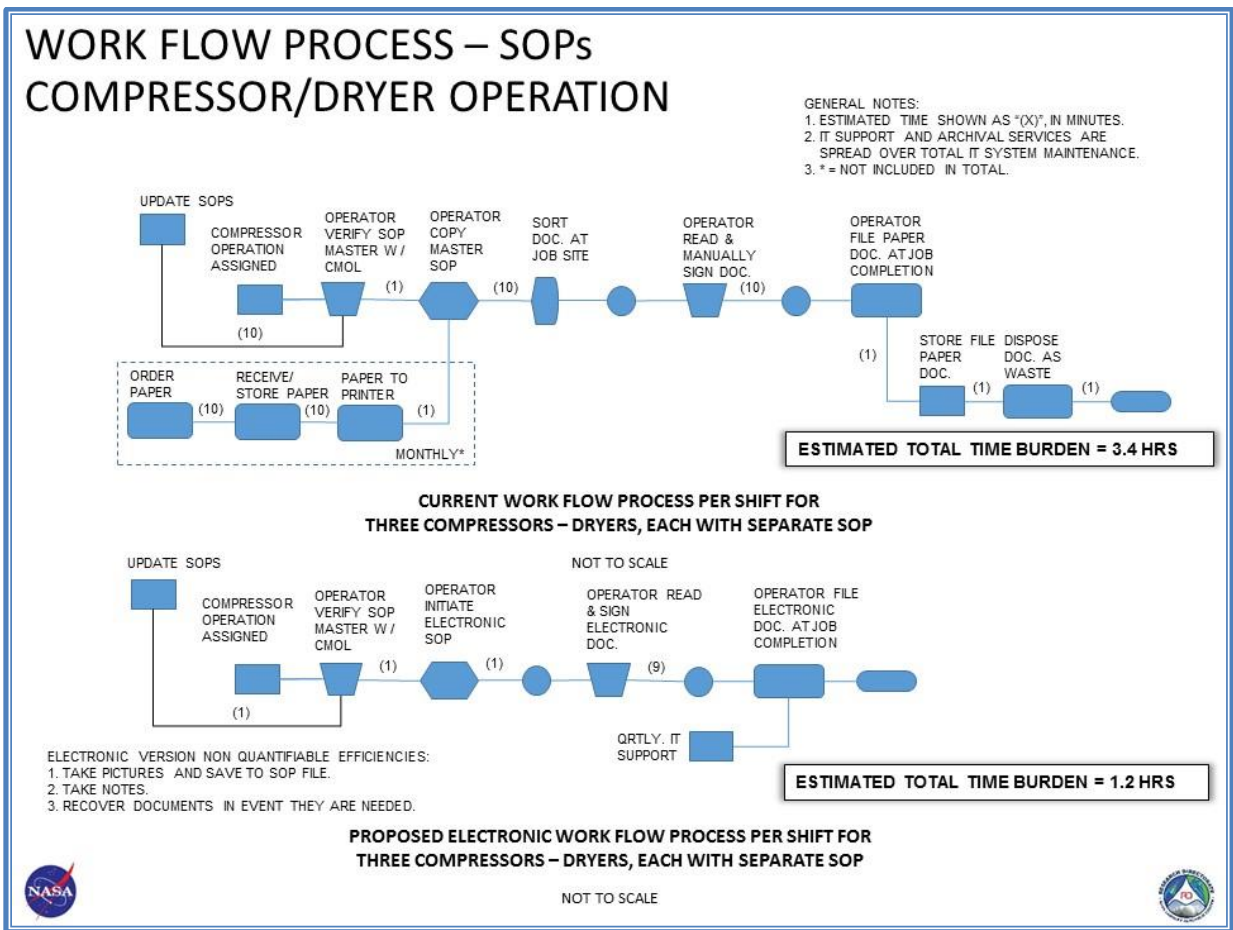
WORK FLOW PROCESS – SOPs
COMPRESSOR/DRYER OPERATION

GENERAL NOTES:
1. ESTIMATED TIME SHOWN AS "(X)", IN MINUTES.
2. IT SUPPORT AND ARCHIVAL SERVICES ARE SPREAD OVER TOTAL IT SYSTEM MAINTENANCE.
3. * = NOT INCLUDED IN TOTAL.

UPDATE SOPS

COMPRESSOR OPERATION ASSIGNED

OPERATOR VERIFY SOP MASTER W / CMOL

OPERATOR COPY MASTER SOP

SORT DOC. AT JOB SITE

OPERATOR READ & MANUALLY SIGN DOC.

OPERATOR FILE PAPER DOC. AT JOB COMPLETION

(1) (10) (10) (10)

ORDER PAPER (10) RECEIVE/ STORE PAPER (10) PAPER TO PRINTER (1)

MONTHLY*

(1) STORE FILE PAPER DOC. (1) DISPOSE DOC. AS WASTE (1)

ESTIMATED TOTAL TIME BURDEN = 3.4 HRS

CURRENT WORK FLOW PROCESS PER SHIFT FOR THREE COMPRESSORS – DRYERS, EACH WITH SEPARATE SOP

NOT TO SCALE

UPDATE SOPS

COMPRESSOR OPERATION ASSIGNED

OPERATOR VERIFY SOP MASTER W / CMOL

OPERATOR INITIATE ELECTRONIC SOP

OPERATOR READ & SIGN ELECTRONIC DOC.

OPERATOR FILE ELECTRONIC DOC. AT JOB COMPLETION

(1) (1) (9) (1)

QRTLY. IT SUPPORT

ELECTRONIC VERSION NON QUANTIFIABLE EFFICIENCIES:
1. TAKE PICTURES AND SAVE TO SOP FILE.
2. TAKE NOTES.
3. RECOVER DOCUMENTS IN EVENT THEY ARE NEEDED.

ESTIMATED TOTAL TIME BURDEN = 1.2 HRS

PROPOSED ELECTRONIC WORK FLOW PROCESS PER SHIFT FOR THREE COMPRESSORS – DRYERS, EACH WITH SEPARATE SOP

NASA

NOT TO SCALE

RD